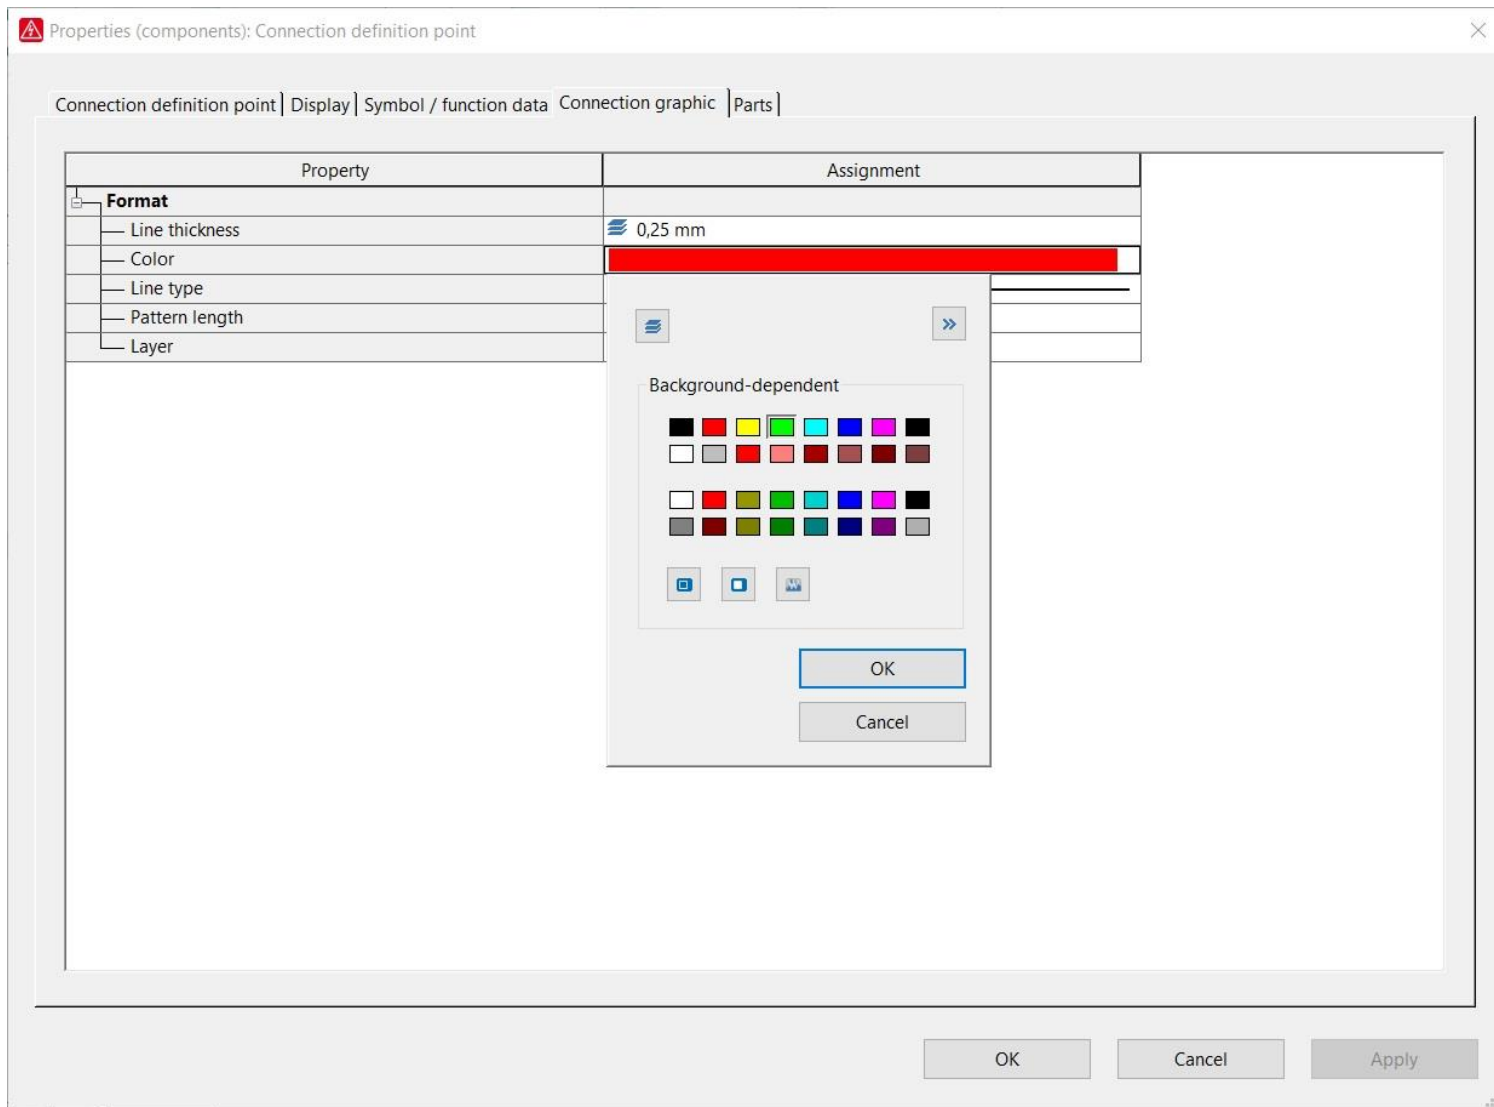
Properties (components): Connection definition point

Connection definition point | Display | Symbol / function data | Connection graphic | Parts |

| Property | Assignment |
|---|---|
| Format | |
| Line thickness | 0,25 mm |
| Color | |
| Line type | |
| Pattern length | |
| Layer | |

Background-dependent

OK

Cancel

OK Cancel Apply